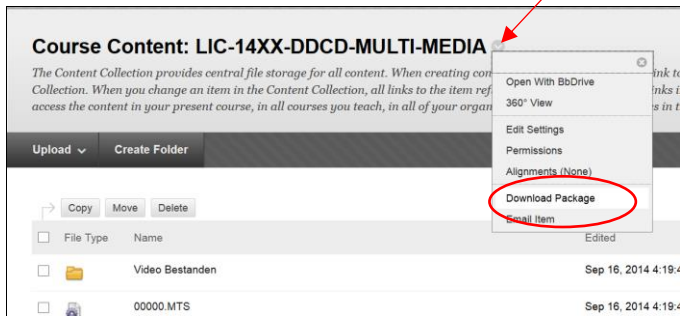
Course Content: LIC-14XX-DDCD-MULTI-MEDIA

The Content Collection provides central file storage for all content. When creating con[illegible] ink to Collection. When you change an item in the Content Collection, all links to the item ref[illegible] access the content in your present course, in all courses you teach, in all of your orga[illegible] es in th

Open With BbDrive
360° View
Edit Settings
Permissions
Alignments (None)
Download Package
Email Item

Upload
Create Folder

Copy
Move
Delete

| | File Type | Name | Edited |
|---|---|---|---|
| | | Video Bestanden | Sep 16, 2014 4:19:4 |
| | | 00000.MTS | Sep 16, 2014 4:19:4 |